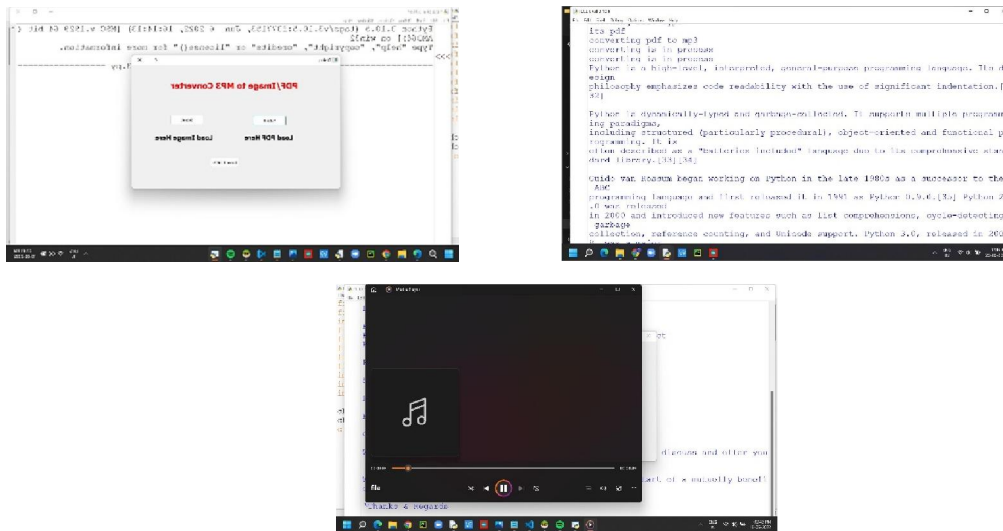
Python 3.10.5 (tags/v3.10.5:f377153, Jun 6 2022, 16:14:13) [MSC v.1929 64 bit (AMD64)] on win32
Type "help", "copyright", "credits" or "license()" for more information.

PDF/Image to MP3 Converter

Load Image Here

Load PDF Here

its pdf
converting pdf to mp3
converting is in process
converting is in process
Python is a high-level, interpreted, general-purpose programming language. Its design
philosophy emphasizes code readability with the use of significant indentation.[32]

Python is dynamically-typed and garbage-collected. It supports multiple programming paradigms,
including structured (particularly procedural), object-oriented and functional programming. It is
often described as a "batteries included" language due to its comprehensive standard library.[33][34]

Guido van Rossum began working on Python in the late 1980s as a successor to the ABC
programming language and first released it in 1991 as Python 0.9.0.[35] Python 2.0 was released
in 2000 and introduced new features such as list comprehensions, cycle-detecting garbage
collection, reference counting, and Unicode support. Python 3.0, released in 200

file

Thanks & regards